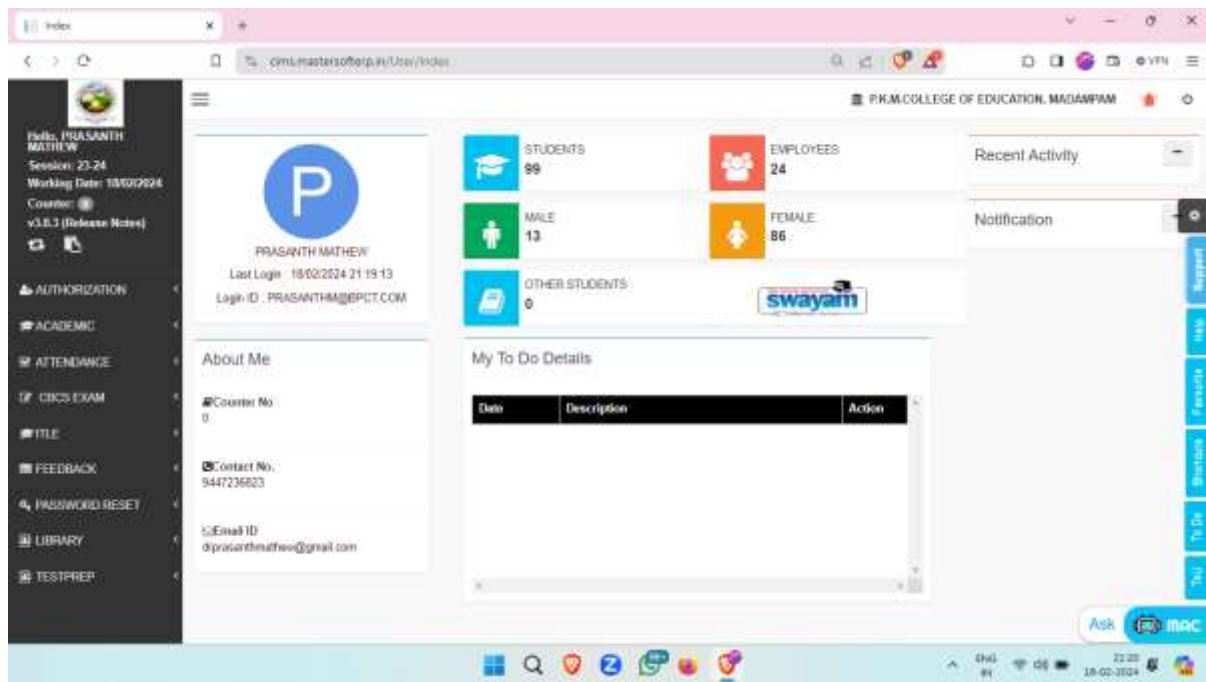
Index

cims.mastersofterp.in/User/Index

VPN

Hello, PRASANTH MATHEW
Session: 23-24
Working Date: 18/02/2024
Counter: 0
v3.8.3 (Release Notes)

AUTHORIZATION
ACADEMIC
ATTENDANCE
CBCS EXAM
ITLE
FEEDBACK
PASSWORD RESET
LIBRARY
TESTPREP

P.K.M.COLLEGE OF EDUCATION, MADAMPAM

P

PRASANTH MATHEW
Last Login : 18/02/2024 21:19:13
Login ID : PRASANTHM@BPCT.COM

STUDENTS
99

EMPLOYEES
24

MALE
13

FEMALE
86

OTHER STUDENTS
0

swayam

Recent Activity

Notification

About Me

Counter No
0

Contact No.
9447236823

Email ID
drprasanthmathew@gmail.com

My To Do Details

| Date | Description | Action |
|---|---|---|

Support
Help
Favourite
Shortcuts
To Do
TeU

Ask MAC

ENG IN
21:20
18-02-2024